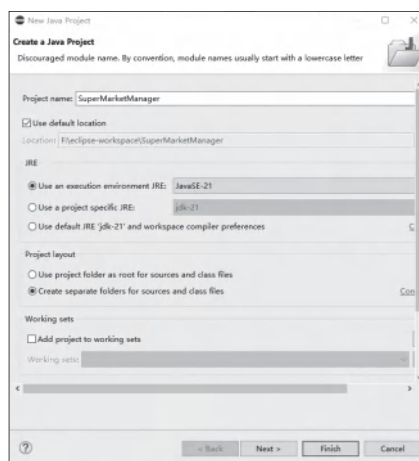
New Java Project

Create a Java Project
Discouraged module name. By convention, module names usually start with a lowercase letter

Project name: SuperMarketManager
Use default location
Location: F:\eclipse-workspace\SuperMarketManager

JRE
Use an execution environment JRE: JavaSE-21
Use a project specific JRE: jdk-21
Use default JRE 'jdk-21' and workspace compiler preferences C

Project layout
Use project folder as root for sources and class files
Create separate folders for sources and class files Con

Working sets
Add project to working sets
Working sets:

?
< Back Next > Finish Cancel